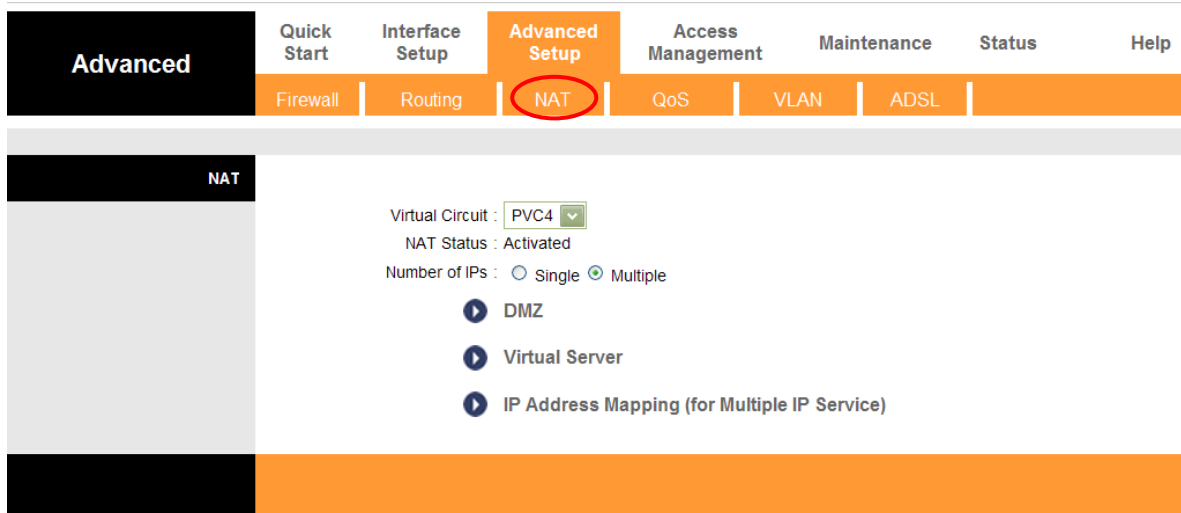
Advanced

Quick Start
Interface Setup
Advanced Setup
Access Management
Maintenance
Status
Help

Firewall
Routing
NAT
QoS
VLAN
ADSL

NAT

Virtual Circuit : PVC4
NAT Status : Activated
Number of IPs : Single Multiple

DMZ

Virtual Server

IP Address Mapping (for Multiple IP Service)